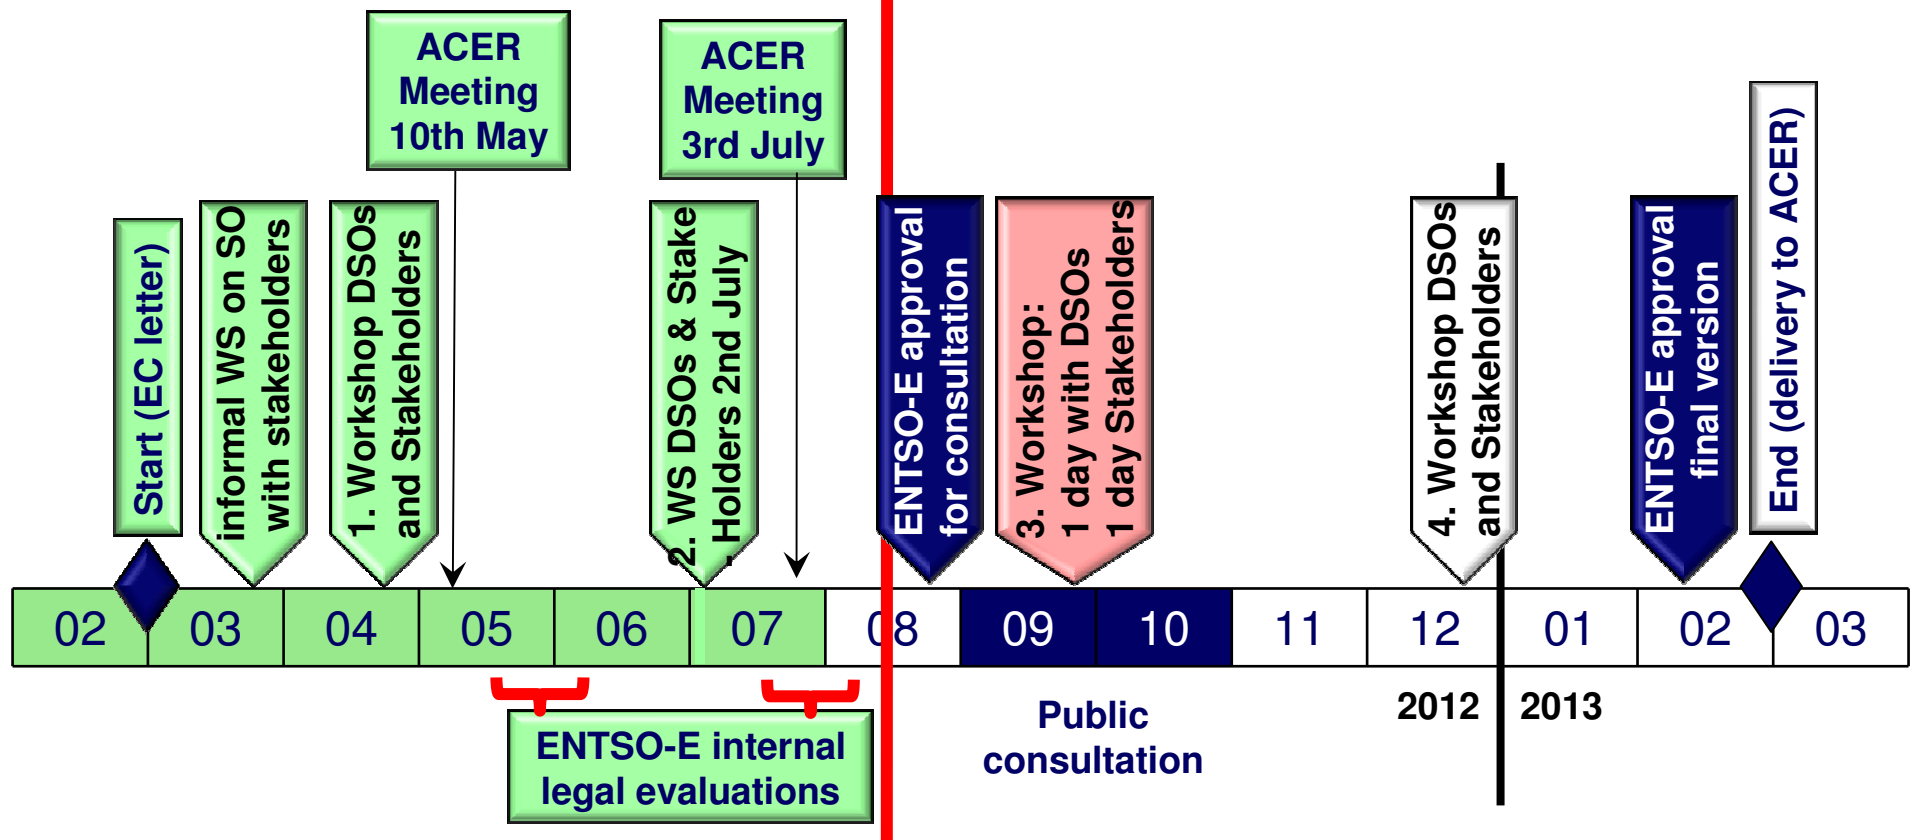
ACER Meeting 10th May

ACER Meeting 3rd July

Start (EC letter)

informal WS on SO with stakeholders

1. Workshop DSOs and Stakeholders

2. WS DSOs & Stake Holders 2nd July

ENTSO-E approval for consultation

3. Workshop: 1 day with DSOs 1 day Stakeholders

4. Workshop DSOs and Stakeholders

ENTSO-E approval final version

End (delivery to ACER)

| 02 | 03 | 04 | 05 | 06 | 07 | 08 | 09 | 10 | 11 | 12 | 01 | 02 | 03 |
|---|---|---|---|---|---|---|---|---|---|---|---|---|---|

ENTSO-E internal legal evaluations

Public consultation

2012

2013